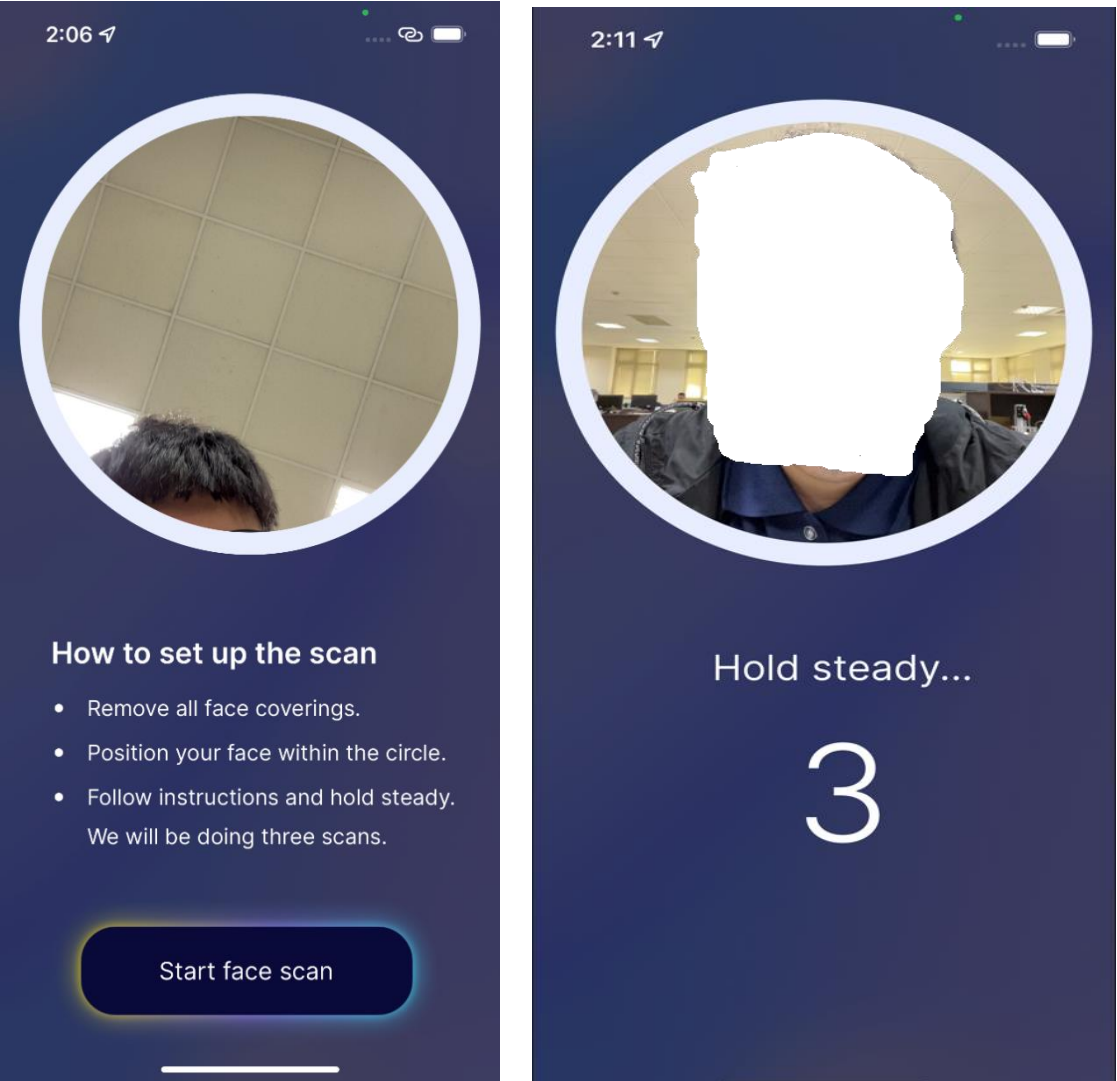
2:06

How to set up the scan

- Remove all face coverings.
- Position your face within the circle.
- Follow instructions and hold steady. We will be doing three scans.

Start face scan

2:11

Hold steady...

3